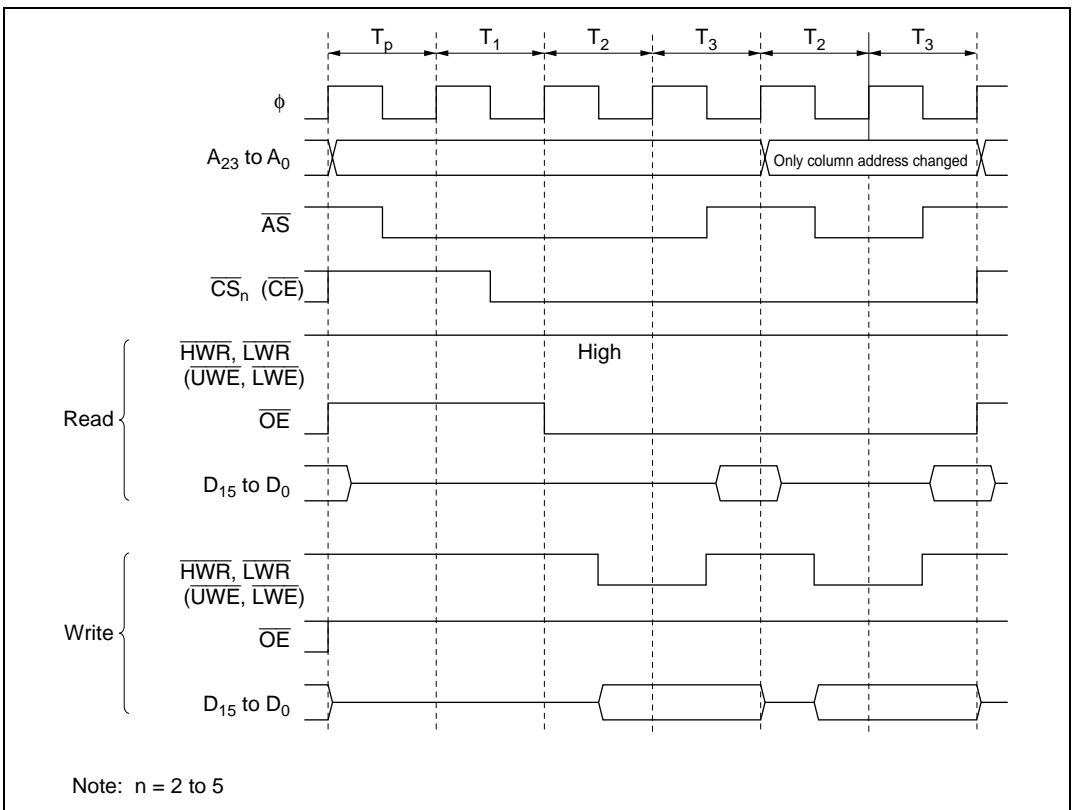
$T_p$ $T_1$ $T_2$ $T_3$ $T_2$ $T_3$

$\phi$

$A_{23}$ to $A_0$

Only column address changed

$\overline{AS}$

$\overline{CS}_n$ ($\overline{CE}$)

Read

$\overline{HWR}$, $\overline{LWR}$ ($\overline{UWE}$, $\overline{LWE}$)

High

$\overline{OE}$

$D_{15}$ to $D_0$

Write

$\overline{HWR}$, $\overline{LWR}$ ($\overline{UWE}$, $\overline{LWE}$)

$\overline{OE}$

$D_{15}$ to $D_0$

Note: n = 2 to 5